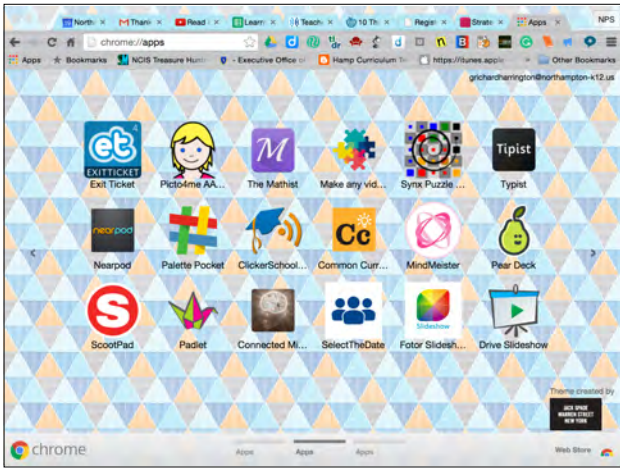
North × Thank × Read × Learn × Teach × 10 Th × Regist × Strate × Apps × NPS

chrome://apps

Apps Bookmarks NCIS Treasure Hunt - Executive Office of Hamp Curriculum https://itunes.apple Other Bookmarks

grichardharrington@northampton-k12.us

et EXITTICKET
Exit Ticket
Picto4me AA...
M
The Mathist
Make any vid...
Synx Puzzle ...
Tipist
Typist

nearpod
Nearpod
Palette Pocket
ClickerSchool...
Cc
Common Curr...
MindMeister
Pear Deck

S
ScootPad
Padlet
Connected Mi...
SelectTheDate
Slideshow
Fotor Slidesh...
Drive Slideshow

Theme created by
JACK SPADE WARREN STREET NEW YORK

chrome
Apps Apps Apps
Web Store